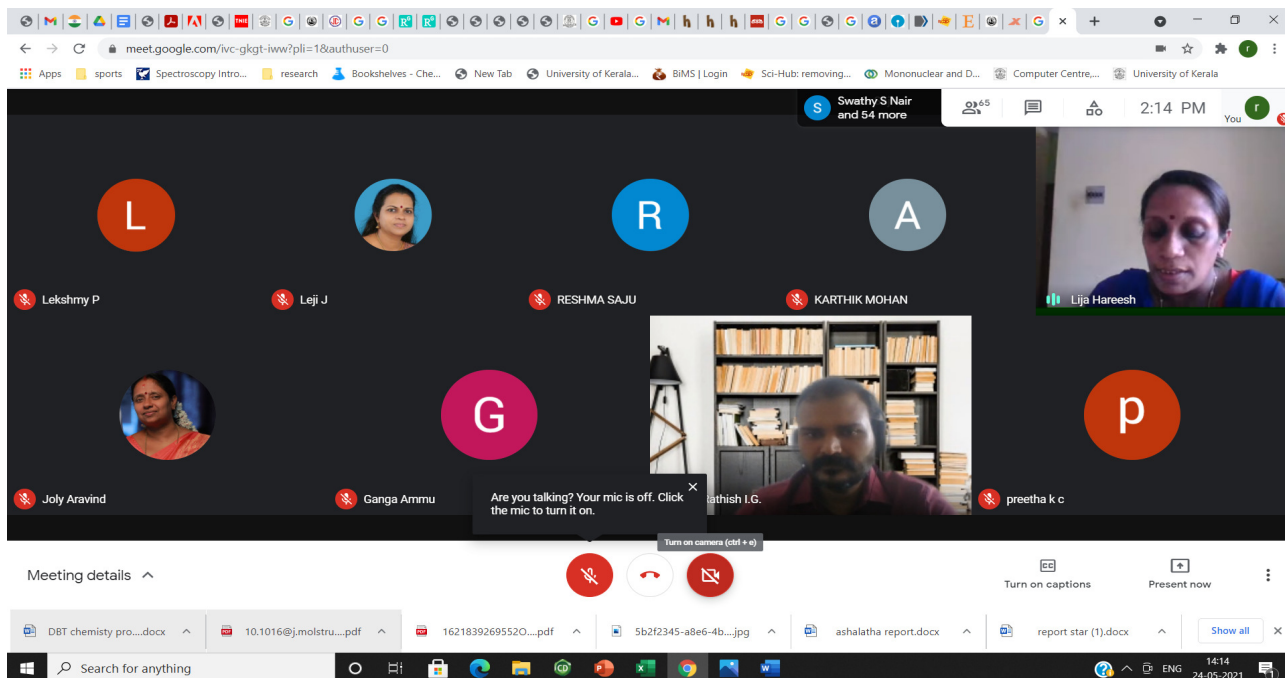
meet.google.com/ivc-gkgt-iww?pli=1&authuser=0

Apps sports Spectroscopy Intro... research Bookshelves - Che... New Tab University of Kerala... BiMS | Login Sci-Hub: removing... Mononuclear and D... Computer Centre,... University of Kerala

S Swathy S Nair and 54 more

65

2:14 PM

You

L
Lekshmy P

Leji J

R
RESHMA SAJU

A
KARTHIK MOHAN

Lija Hareesh

Joly Aravind

G
Ganga Ammu

Are you talking? Your mic is off. Click the mic to turn it on.

Sathish I.G.

p
preetha k c

Turn on camera (ctrl + e)

Meeting details

Turn on captions

Present now

DBT chemisty pro....docx

10.1016@j.molstru....pdf

16218392695520....pdf

5b2f2345-a8e6-4b....jpg

ashalatha report.docx

report star (1).docx

Show all

Search for anything

ENG 14:14 24-05-2021